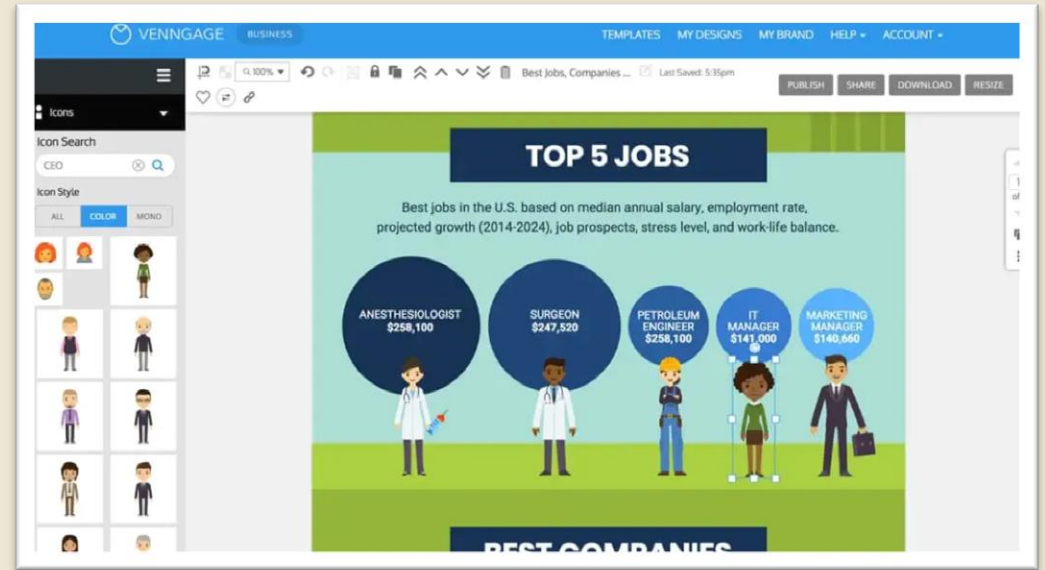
VENNGAGE BUSINESS

TEMPLATES MY DESIGNS MY BRAND HELP ▾ ACCOUNT ▾

100%

Best Jobs, Companies ...

Last Saved: 5:35pm

PUBLISH SHARE DOWNLOAD RESIZE

Icons

Icon Search

CEO

Icon Style

ALL COLOR MONO

TOP 5 JOBS

Best jobs in the U.S. based on median annual salary, employment rate, projected growth (2014-2024), job prospects, stress level, and work-life balance.

ANESTHESIOLOGIST $258,100

SURGEON $247,520

PETROLEUM ENGINEER $258,100

IT MANAGER $141,000

MARKETING MANAGER $140,660

BEST COMPANIES